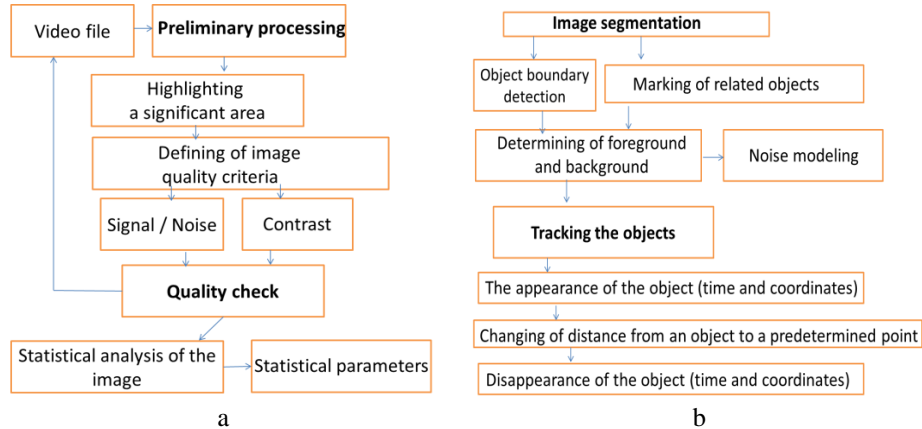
Video file

Preliminary processing

Highlighting a significant area

Defining of image quality criteria

Signal / Noise

Contrast

Quality check

Statistical analysis of the image

Statistical parameters

a

Image segmentation

Object boundary detection

Marking of related objects

Determining of foreground and background

Noise modeling

Tracking the objects

The appearance of the object (time and coordinates)

Changing of distance from an object to a predetermined point

Disappearance of the object (time and coordinates)

b